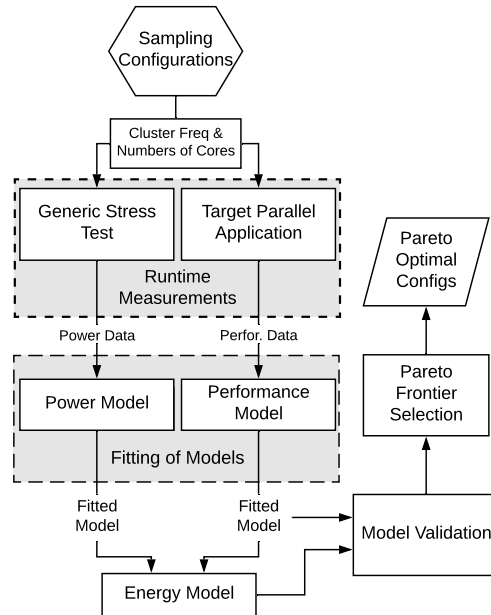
Sampling Configurations

Cluster Freq & Numbers of Cores

Generic Stress Test

Target Parallel Application

Runtime Measurements

Power Data

Perfor. Data

Power Model

Performance Model

Fitting of Models

Fitted Model

Fitted Model

Energy Model

Model Validation

Pareto Frontier Selection

Pareto Optimal Configs